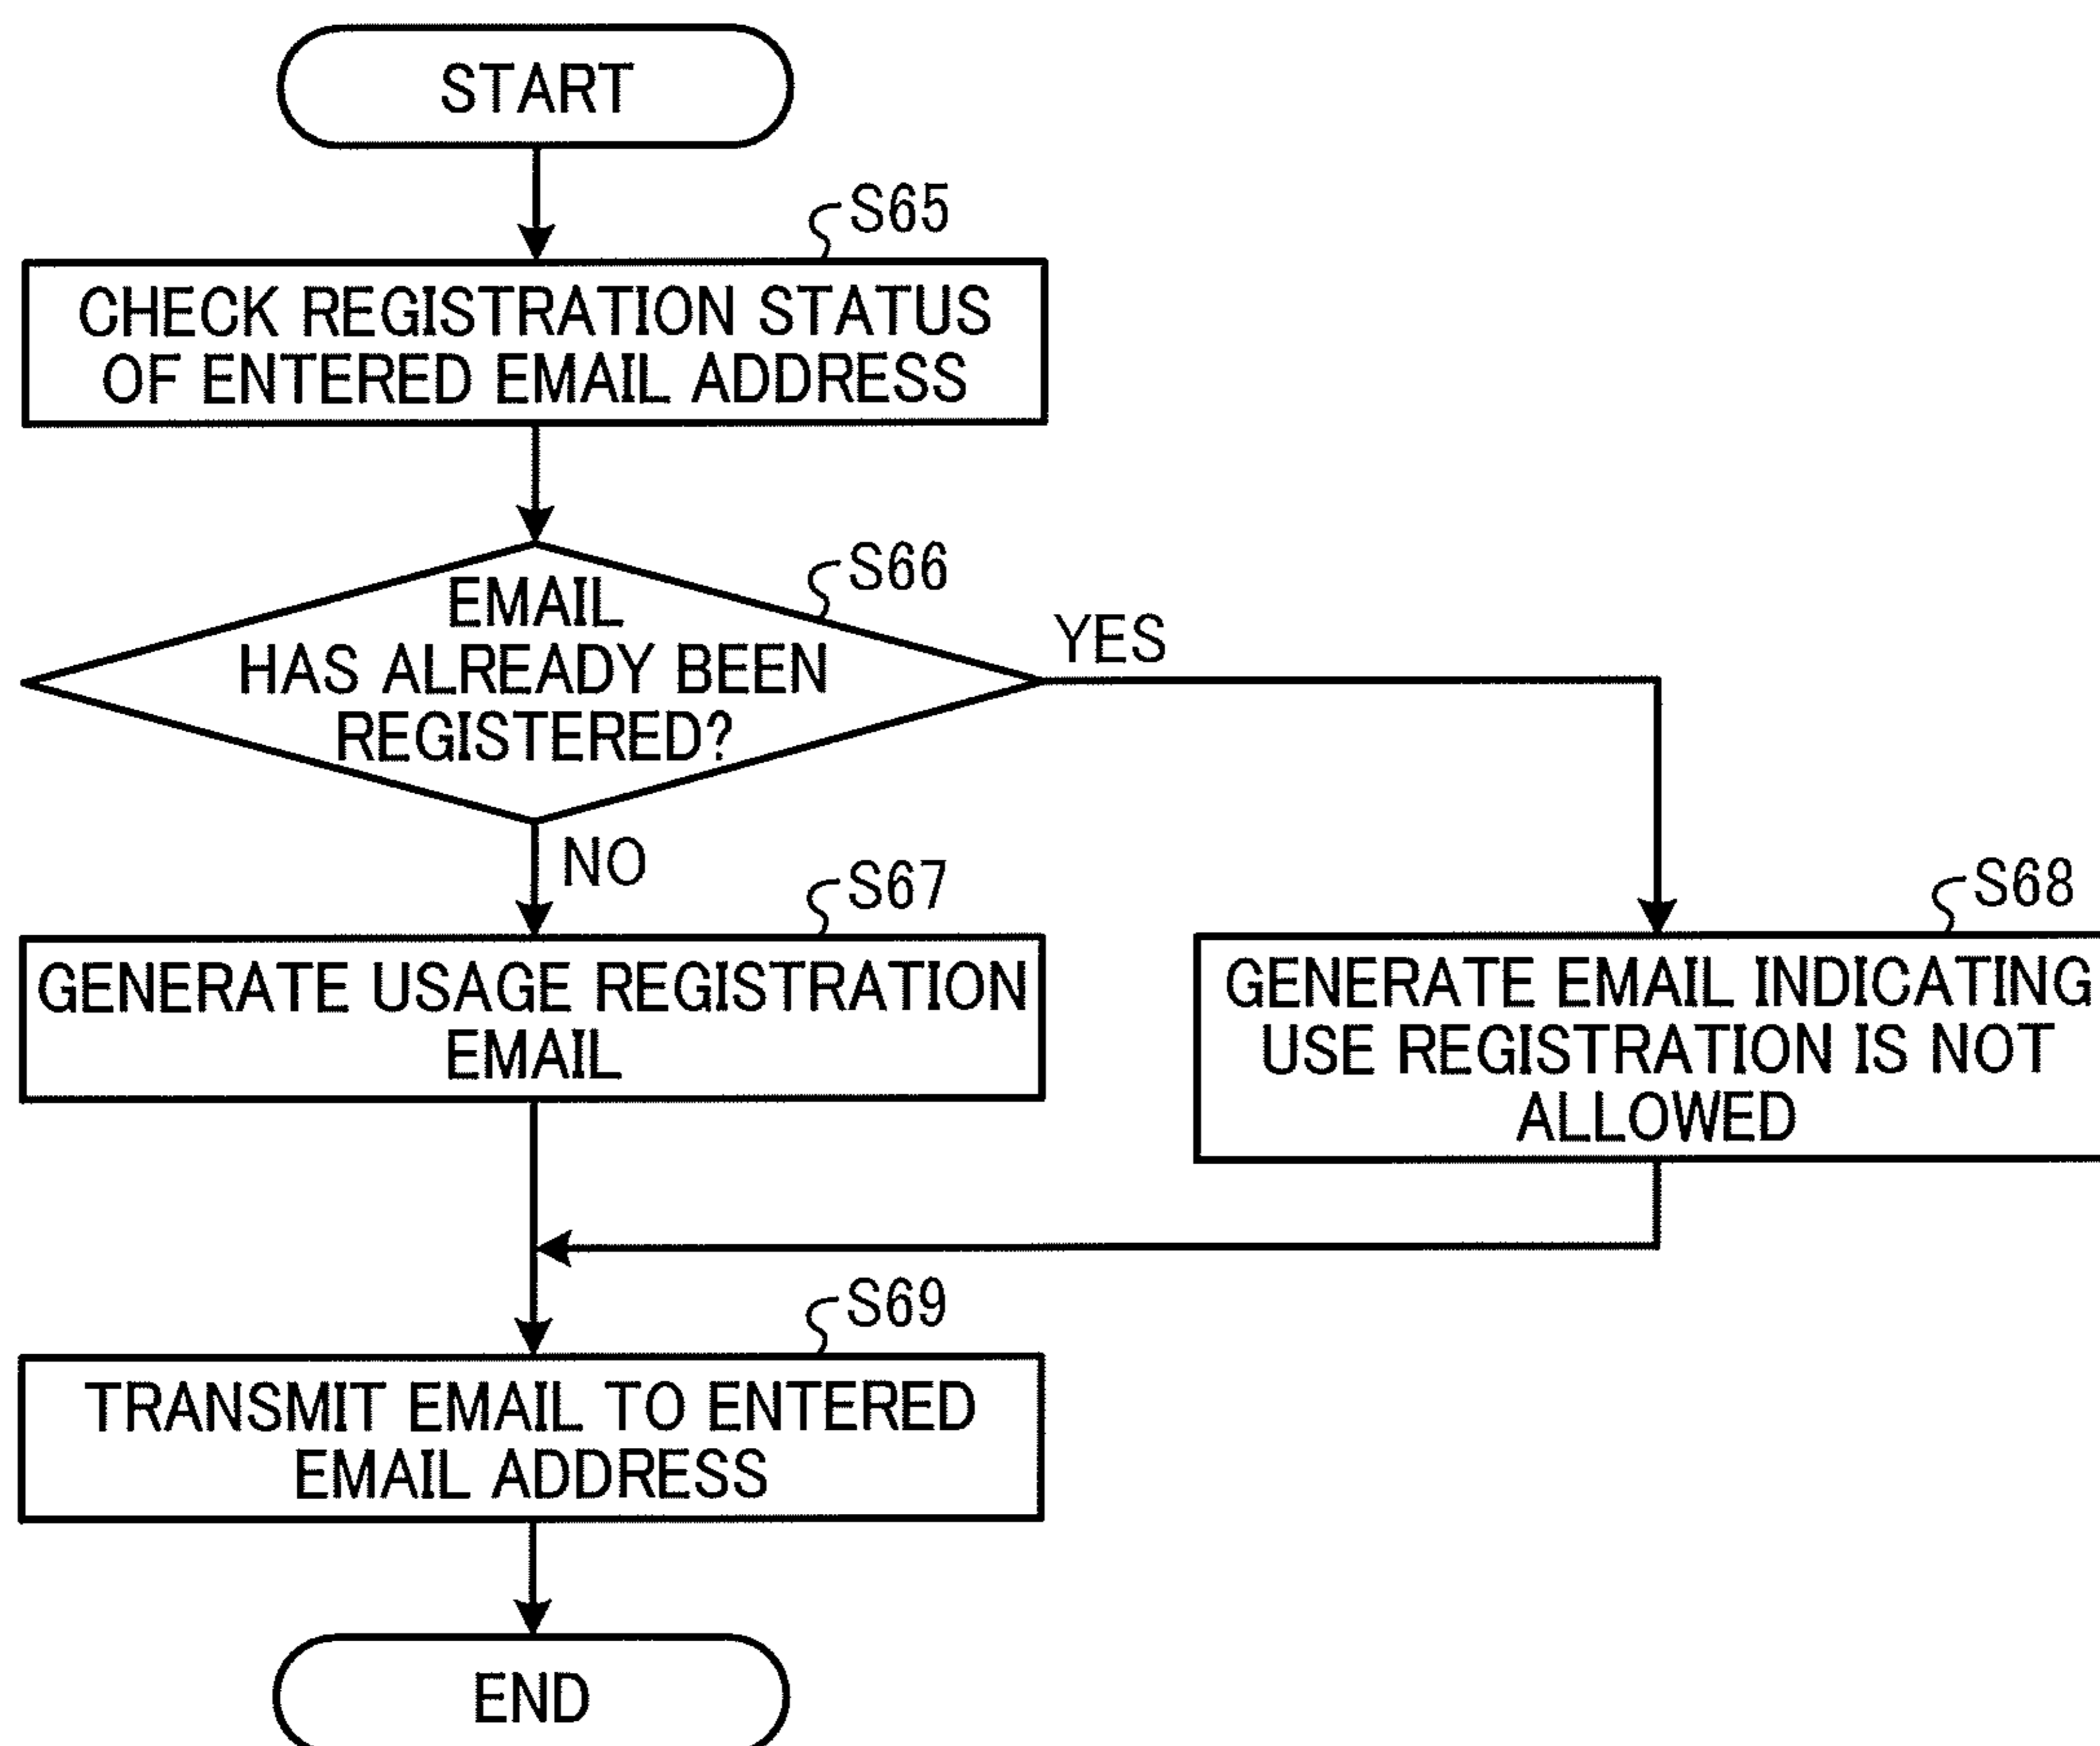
START

S65

CHECK REGISTRATION STATUS OF ENTERED EMAIL ADDRESS

S66

EMAIL HAS ALREADY BEEN REGISTERED?

YES

NO

S67

GENERATE USAGE REGISTRATION EMAIL

S68

GENERATE EMAIL INDICATING USE REGISTRATION IS NOT ALLOWED

S69

TRANSMIT EMAIL TO ENTERED EMAIL ADDRESS

END